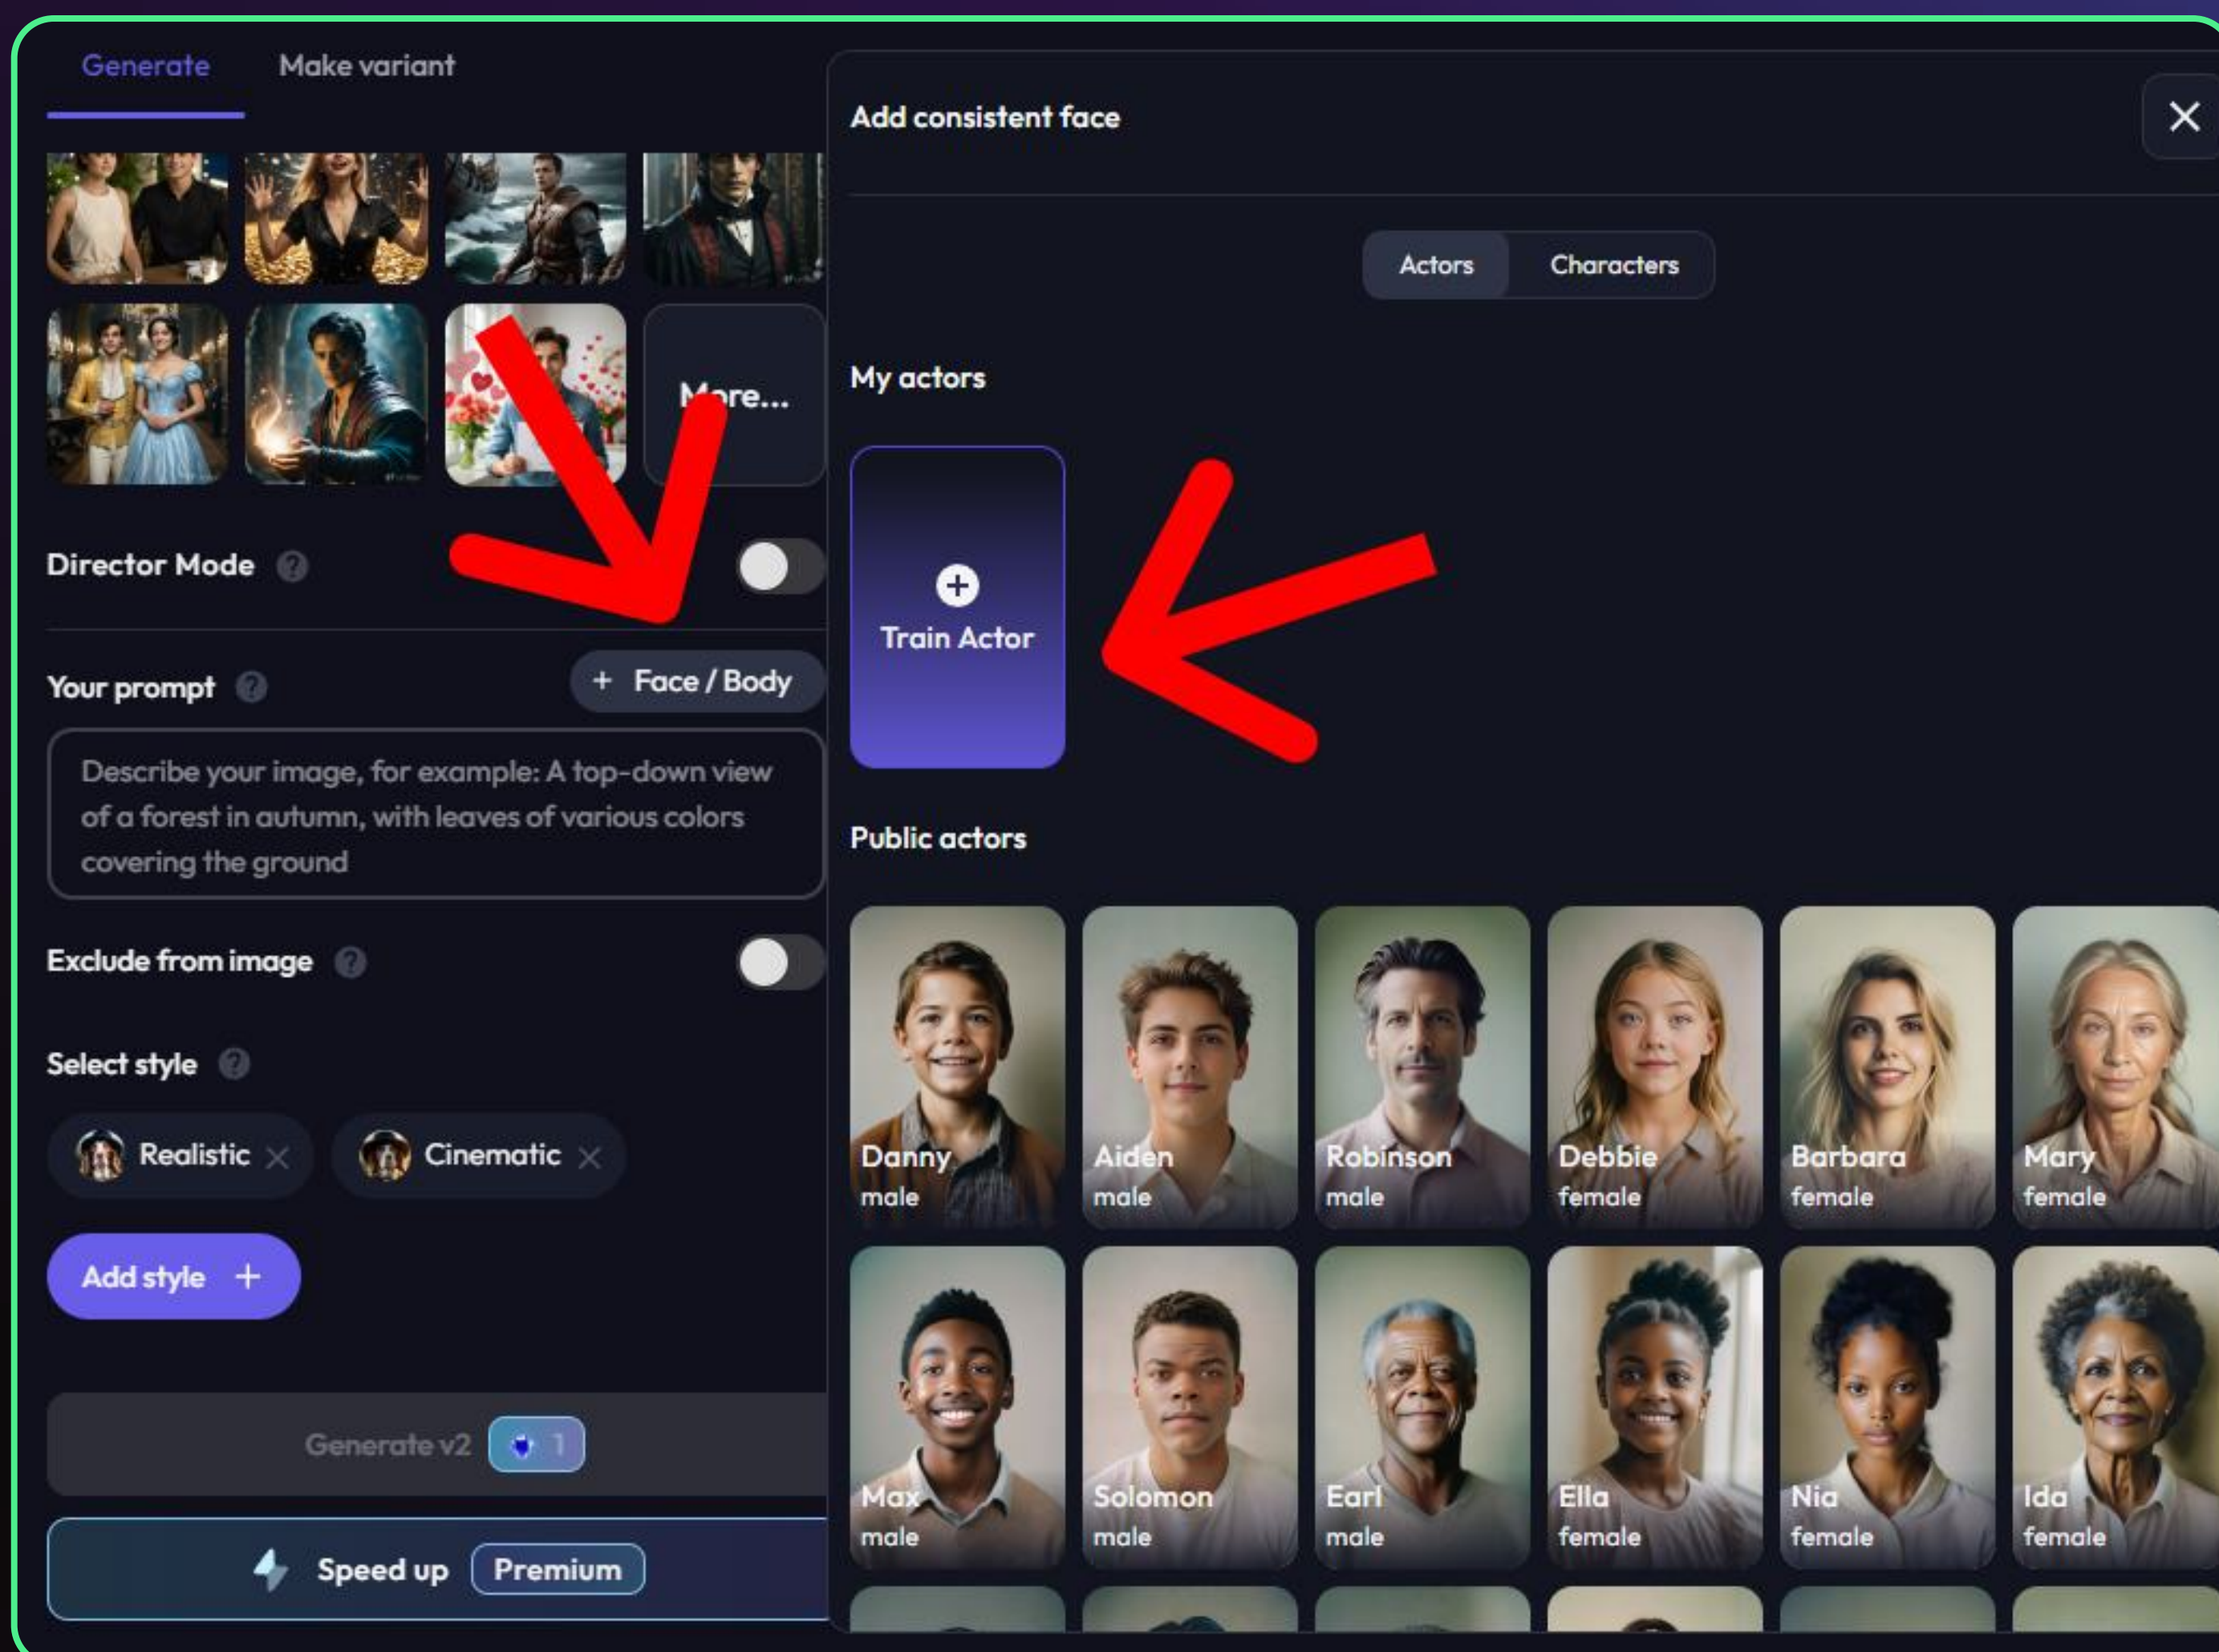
Generate Make variant

More...

Director Mode

Your prompt

+ Face / Body

Describe your image, for example: A top-down view of a forest in autumn, with leaves of various colors covering the ground

Exclude from image

Select style

Realistic ×

Cinematic ×

Add style +

Generate v2 1

Speed up Premium

Add consistent face

×

Actors Characters

My actors

Train Actor

Public actors

Danny
male

Aiden
male

Robinson
male

Debbie
female

Barbara
female

Mary
female

Max
male

Solomon
male

Earl
male

Ella
female

Nia
female

Ida
female